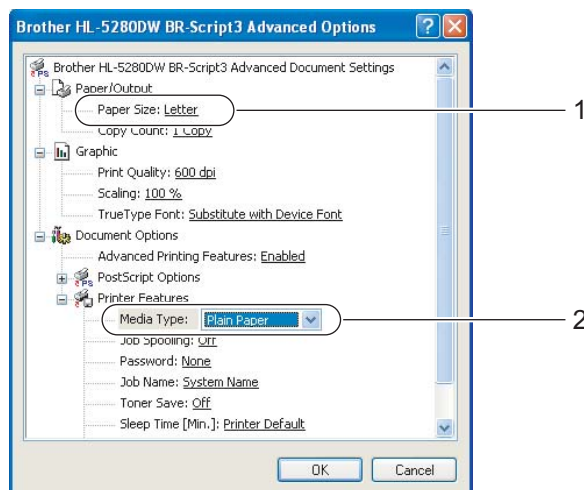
Brother HL-5280DW BR-Script3 Advanced Options

Brother HL-5280DW BR-Script3 Advanced Document Settings
Paper/Output
Paper Size: Letter
Copy Count: 1 Copy
Graphic
Print Quality: 600 dpi
Scaling: 100 %
TrueType Font: Substitute with Device Font
Document Options
Advanced Printing Features: Enabled
PostScript Options
Printer Features
Media Type: Plain Paper
Job Spooling: Off
Password: None
Job Name: System Name
Toner Save: Off
Sleep Time [Min.]: Printer Default

OK
Cancel

1
2